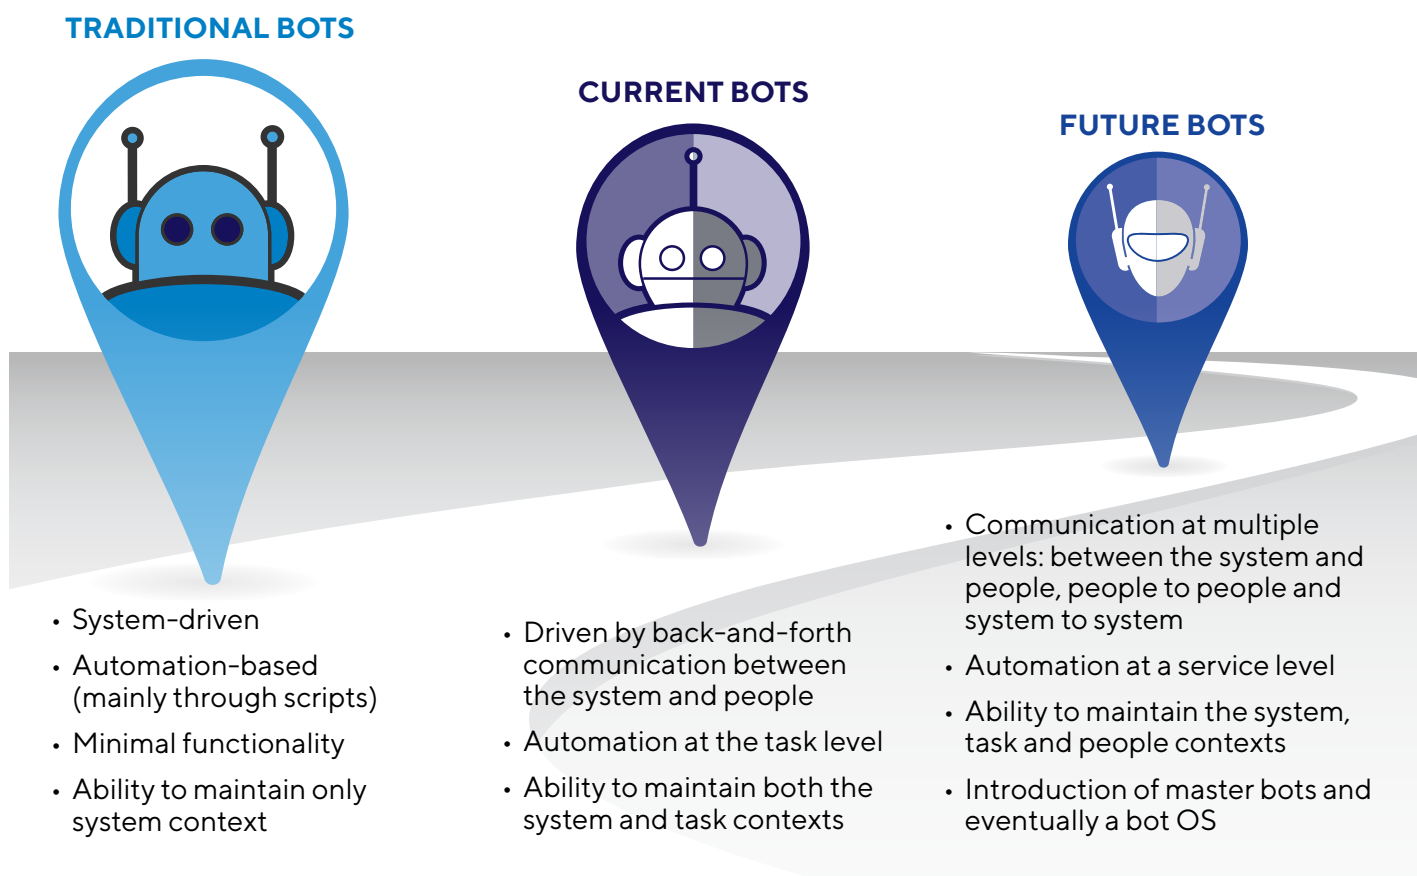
TRADITIONAL BOTS

- System-driven
- Automation-based (mainly through scripts)
- Minimal functionality
- Ability to maintain only system context

CURRENT BOTS

- Driven by back-and-forth communication between the system and people
- Automation at the task level
- Ability to maintain both the system and task contexts

FUTURE BOTS

- Communication at multiple levels: between the system and people, people to people and system to system
- Automation at a service level
- Ability to maintain the system, task and people contexts
- Introduction of master bots and eventually a bot OS